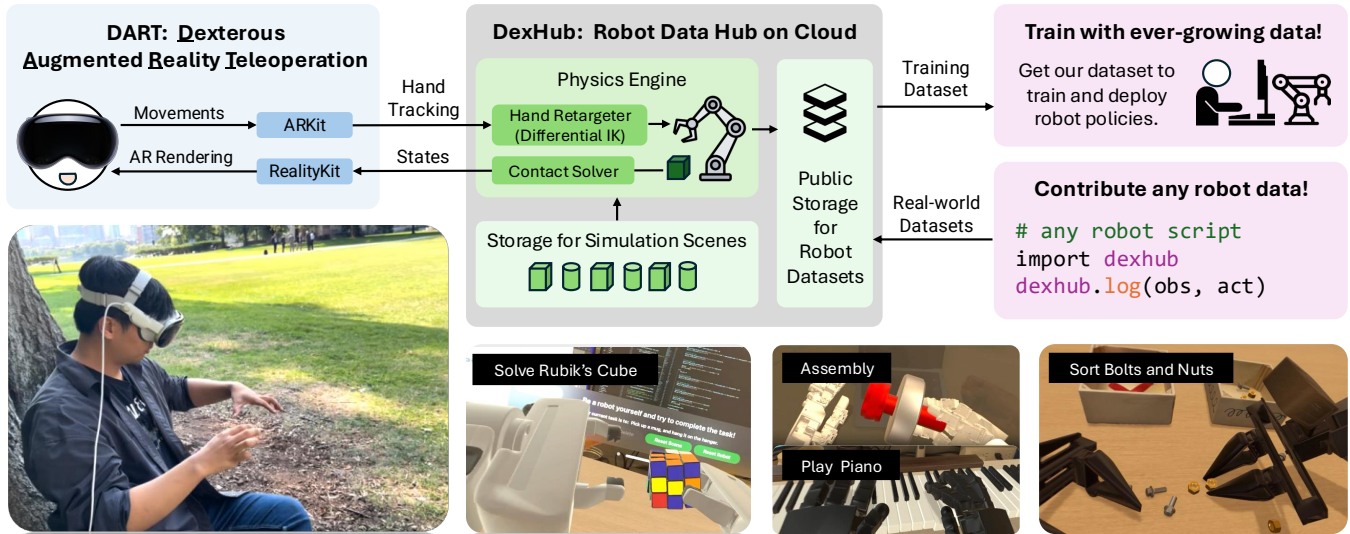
DART: Dexterous Augmented Reality Teleoperation

Movements

ARKit

AR Rendering

RealityKit

Hand Tracking

States

DexHub: Robot Data Hub on Cloud

Physics Engine

Hand Retargeter (Differential IK)

Contact Solver

Storage for Simulation Scenes

Public Storage for Robot Datasets

Training Dataset

Real-world Datasets

Train with ever-growing data!

Get our dataset to train and deploy robot policies.

Contribute any robot data!

# any robot script
import dexhub
dexhub.log(obs, act)

Solve Rubik's Cube

Assembly

Play Piano

Sort Bolts and Nuts